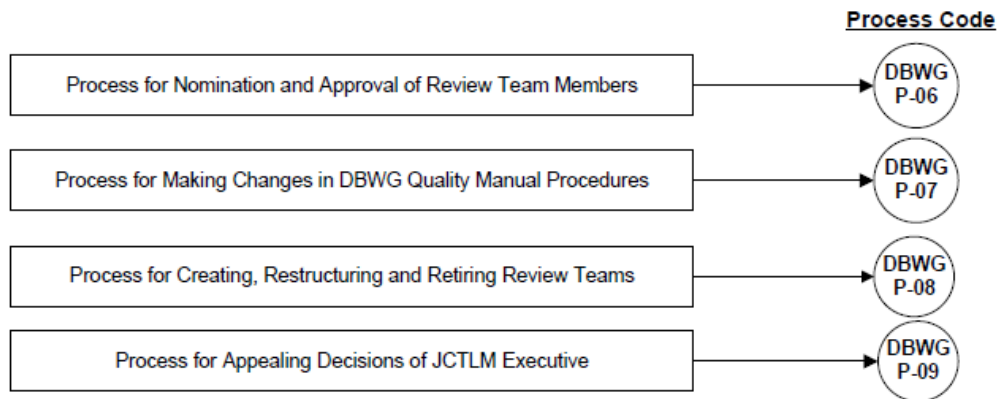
Process Code

Process for Nomination and Approval of Review Team Members

DBWG P-06

Process for Making Changes in DBWG Quality Manual Procedures

DBWG P-07

Process for Creating, Restructuring and Retiring Review Teams

DBWG P-08

Process for Appealing Decisions of JCTLM Executive

DBWG P-09